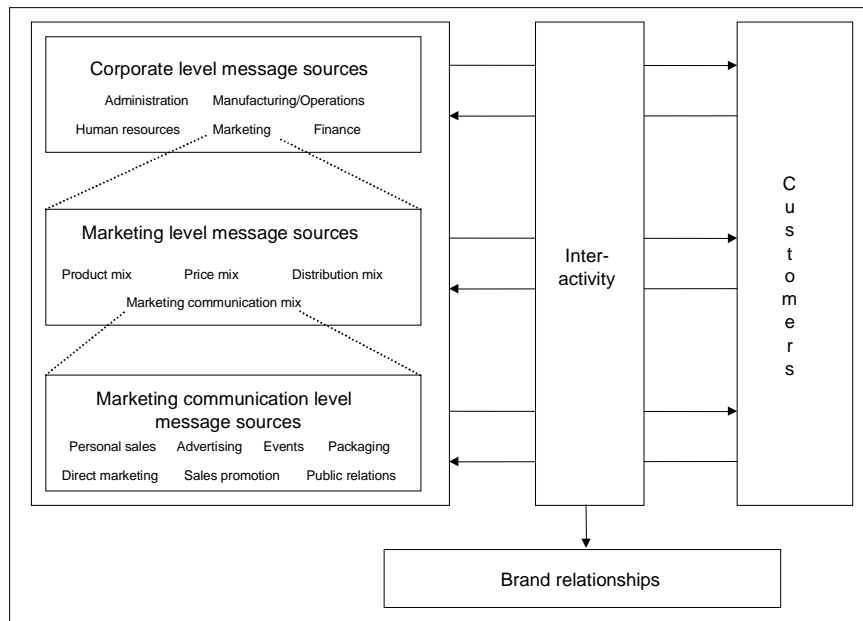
Corporate level message sources
Administration Manufacturing/Operations
Human resources Marketing Finance

Marketing level message sources
Product mix Price mix Distribution mix
Marketing communication mix

Marketing communication level message sources
Personal sales Advertising Events Packaging
Direct marketing Sales promotion Public relations

Inter-activity

Customers

Brand relationships